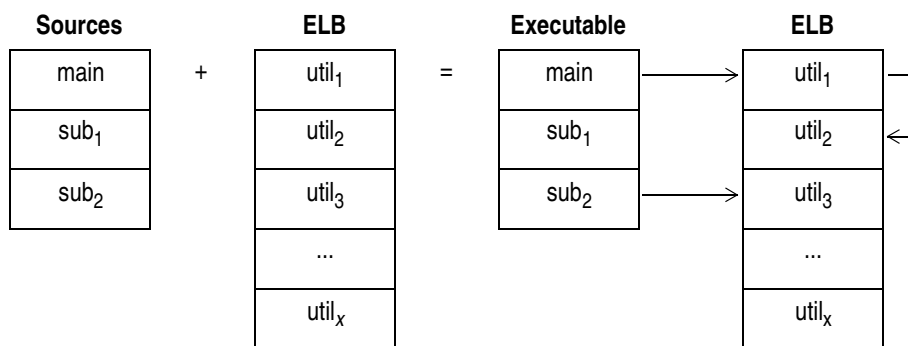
| Sources |
|---|
| main |
| $sub_1$ |
| $sub_2$ |

+

| ELB |
|---|
| $util_1$ |
| $util_2$ |
| $util_3$ |
| ... |
| $util_x$ |

=

| Executable |
|---|
| main |
| $sub_1$ |
| $sub_2$ |

| ELB |
|---|
| $util_1$ |
| $util_2$ |
| $util_3$ |
| ... |
| $util_x$ |